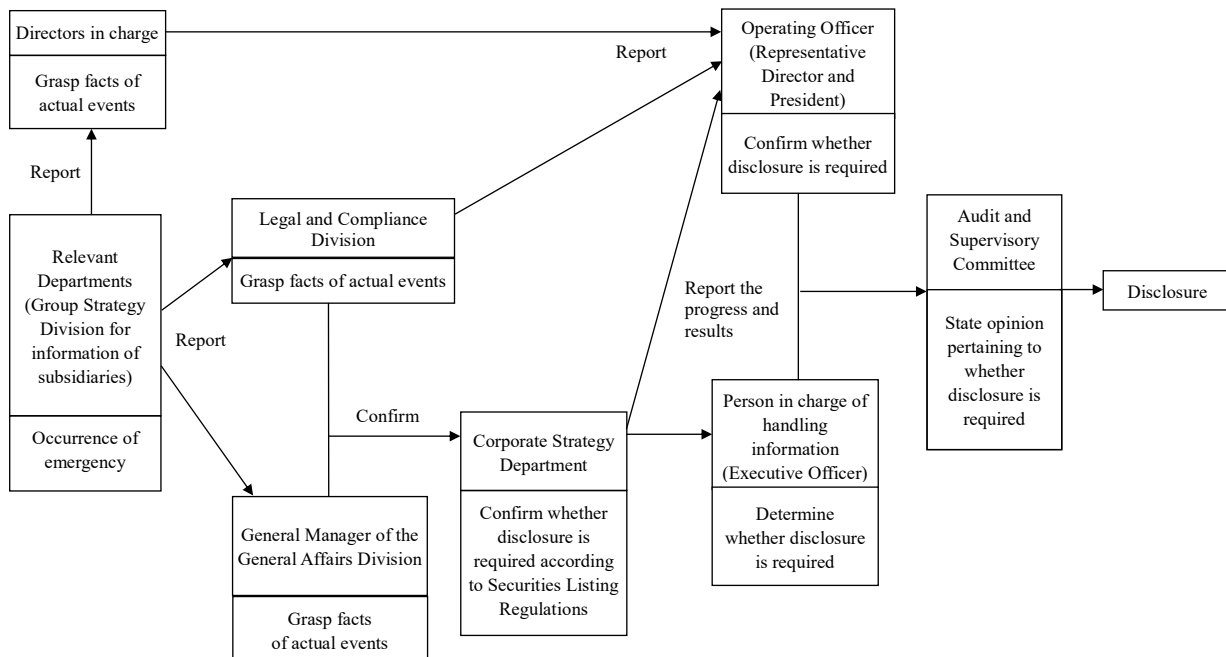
Directors in charge

Grasp facts of actual events

Report

Operating Officer (Representative Director and President)

Confirm whether disclosure is required

Report

Relevant Departments (Group Strategy Division for information of subsidiaries)

Occurrence of emergency

Legal and Compliance Division

Grasp facts of actual events

Report

Report the progress and results

Audit and Supervisory Committee

State opinion pertaining to whether disclosure is required

Disclosure

Confirm

Corporate Strategy Department

Confirm whether disclosure is required according to Securities Listing Regulations

Person in charge of handling information (Executive Officer)

Determine whether disclosure is required

General Manager of the General Affairs Division

Grasp facts of actual events